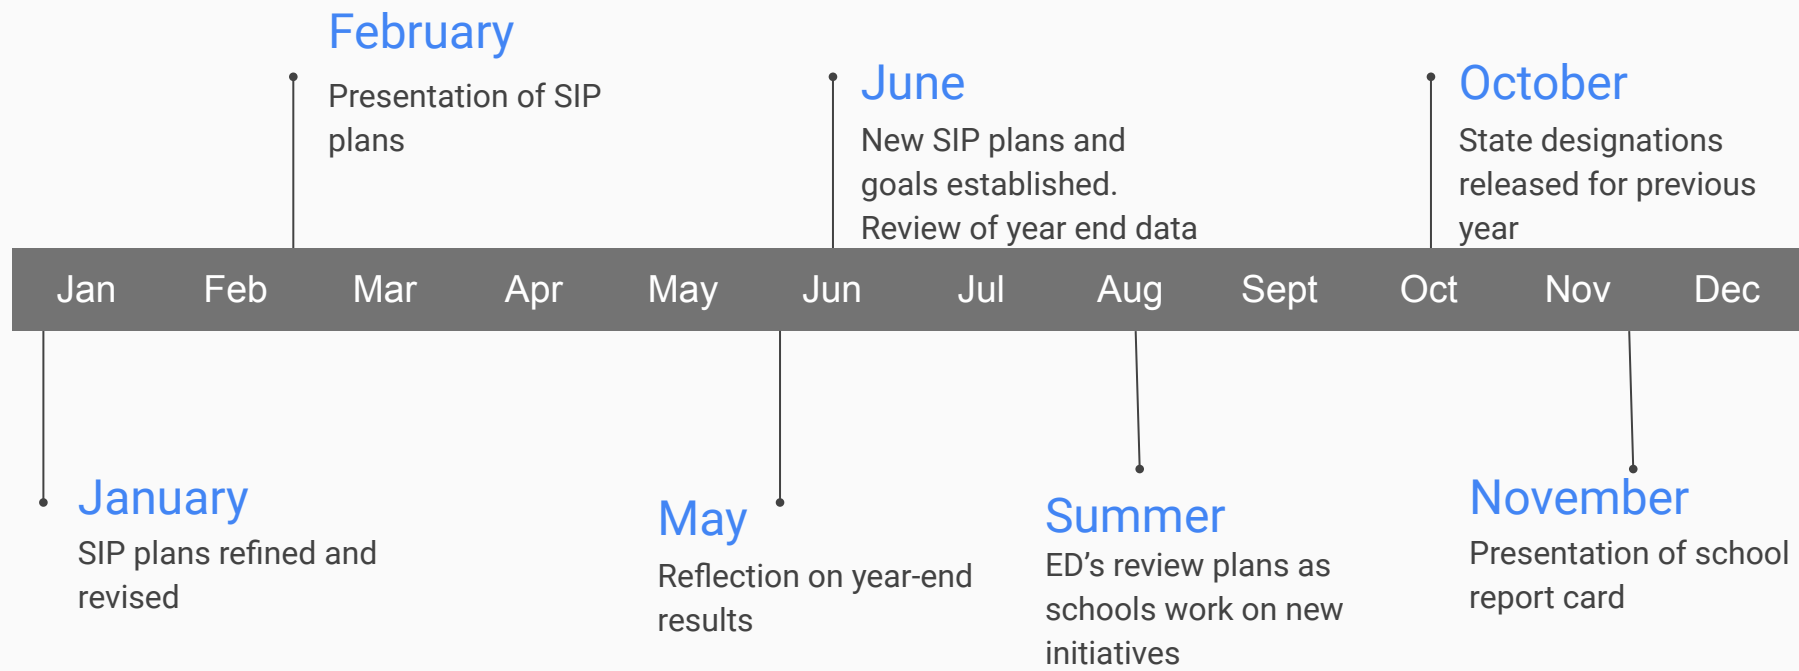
February
Presentation of SIP plans

June
New SIP plans and goals established. Review of year end data

October
State designations released for previous year

| Jan | Feb | Mar | Apr | May | Jun | Jul | Aug | Sept | Oct | Nov | Dec |
|---|---|---|---|---|---|---|---|---|---|---|---|

January
SIP plans refined and revised

May
Reflection on year-end results

Summer
ED’s review plans as schools work on new initiatives

November
Presentation of school report card